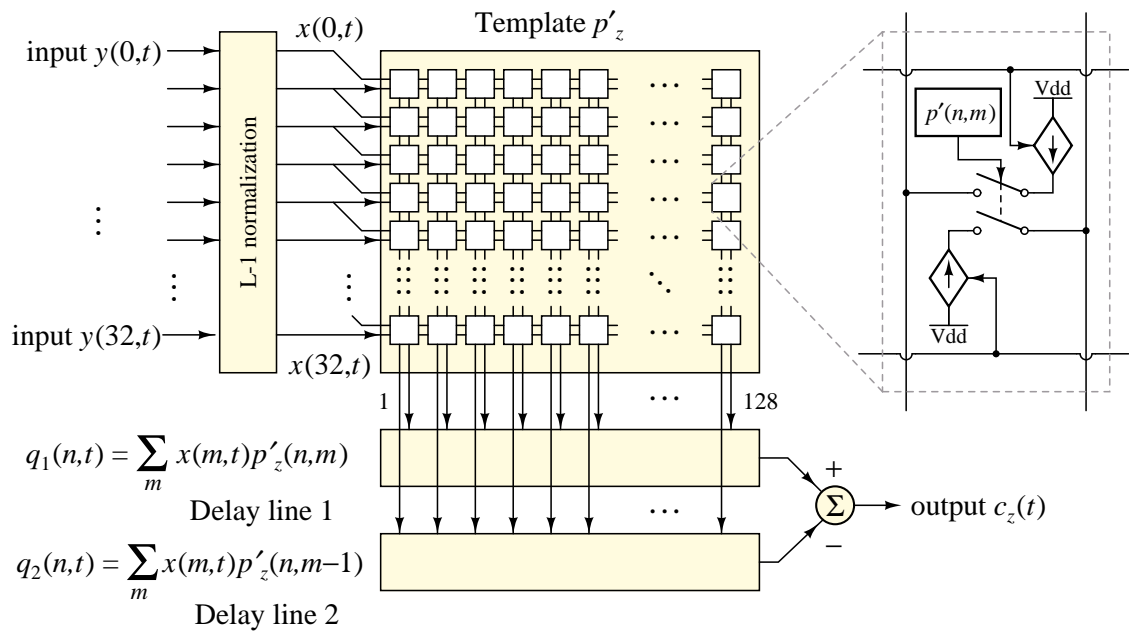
input $y(0,t)$

input $y(32,t)$

L-1 normalization

$x(0,t)$

Template $p'_z$

$x(32,t)$

$p'(n,m)$

Vdd

$\overline{\text{Vdd}}$

1

128

$q_1(n,t) = \sum_m x(m,t)p'_z(n,m)$

Delay line 1

$q_2(n,t) = \sum_m x(m,t)p'_z(n,m-1)$

Delay line 2

+

−

$\Sigma$

output $c_z(t)$